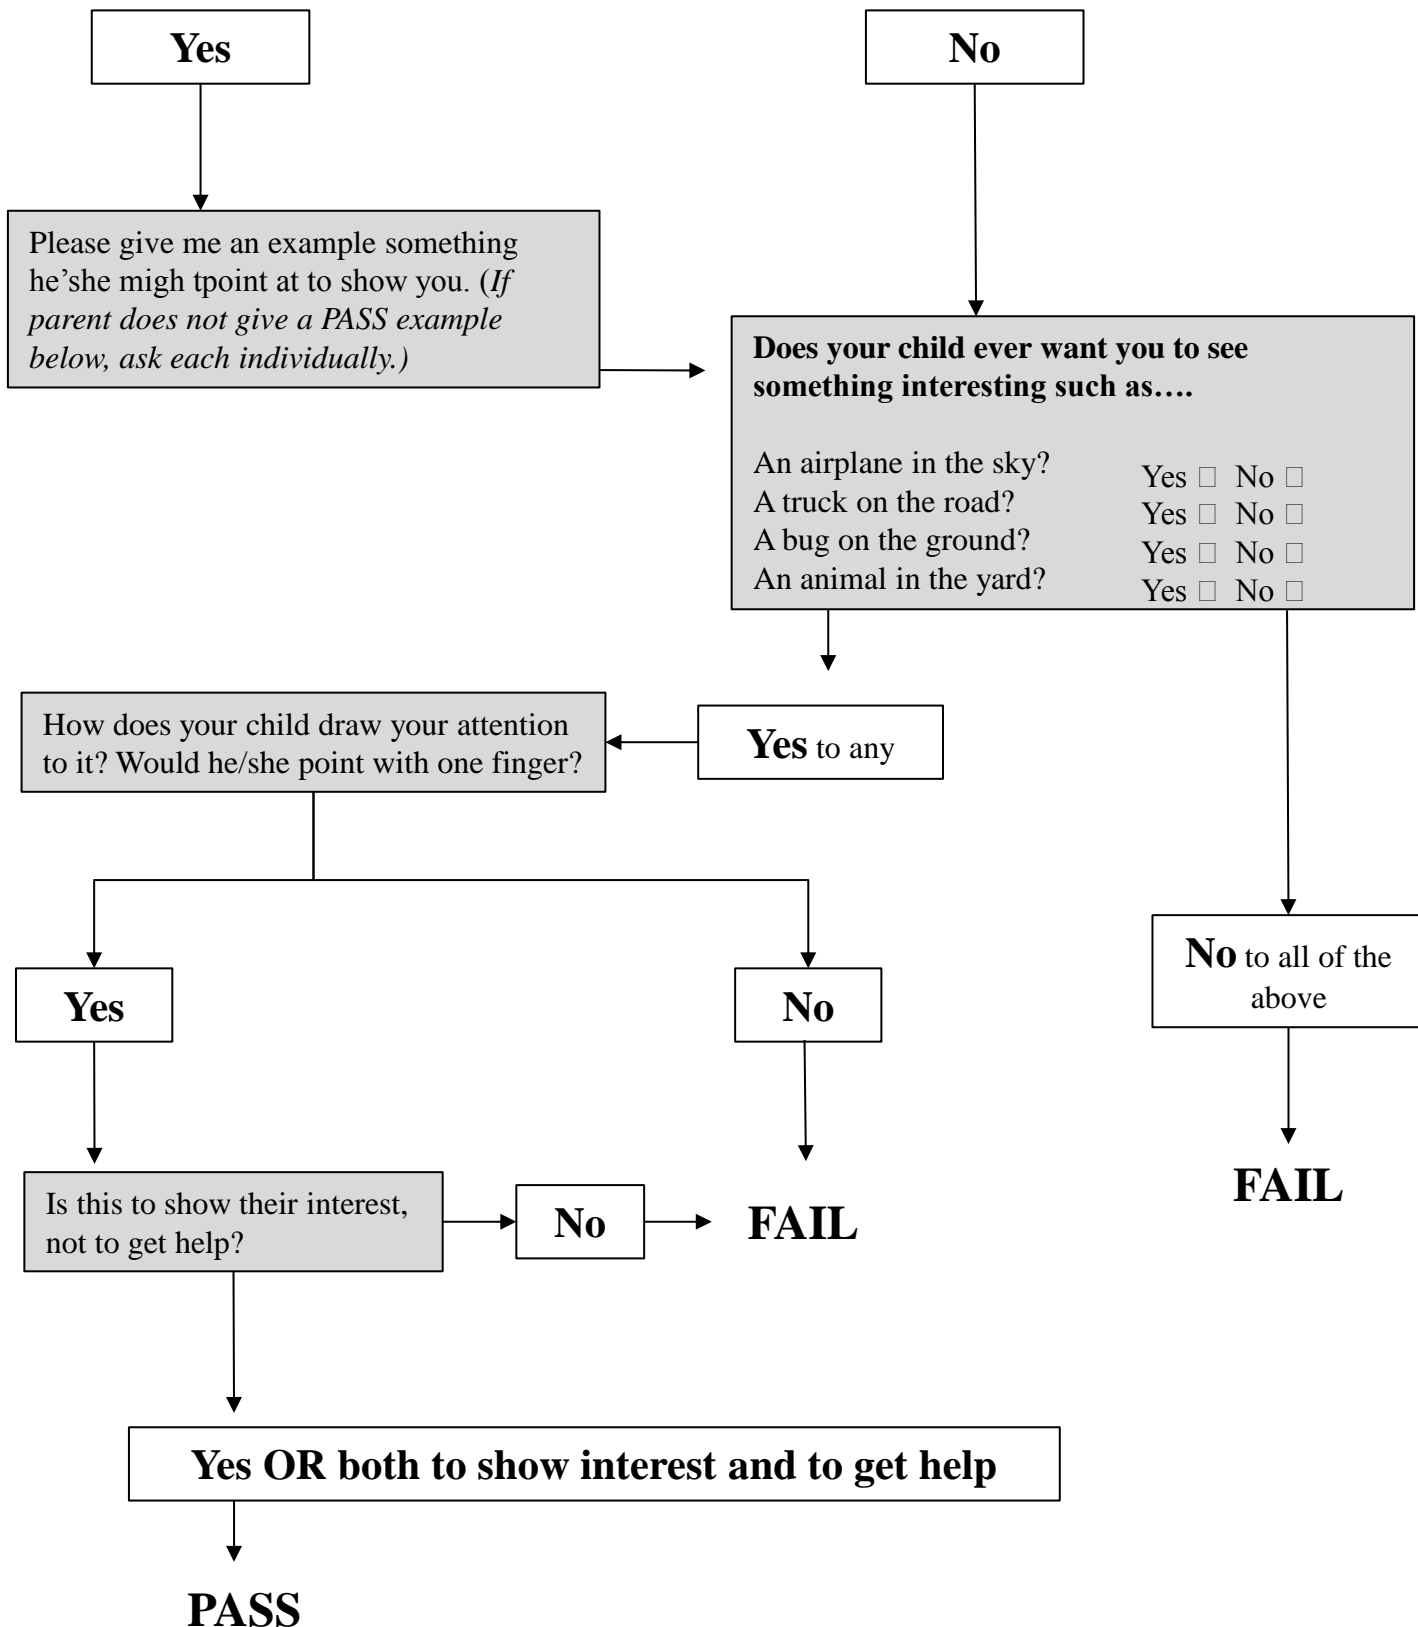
Yes

No

Please give me an example something he'she migh tpoint at to show you. (*If parent does not give a PASS example below, ask each individually.)*

**Does your child ever want you to see something interesting such as….**

| | |
|---|---|
| An airplane in the sky? | Yes □ No □ |
| A truck on the road? | Yes □ No □ |
| A bug on the ground? | Yes □ No □ |
| An animal in the yard? | Yes □ No □ |

How does your child draw your attention to it? Would he/she point with one finger?

**Yes** to any

**No** to all of the above

FAIL

Yes

No

FAIL

Is this to show their interest, not to get help?

No

FAIL

Yes OR both to show interest and to get help

PASS